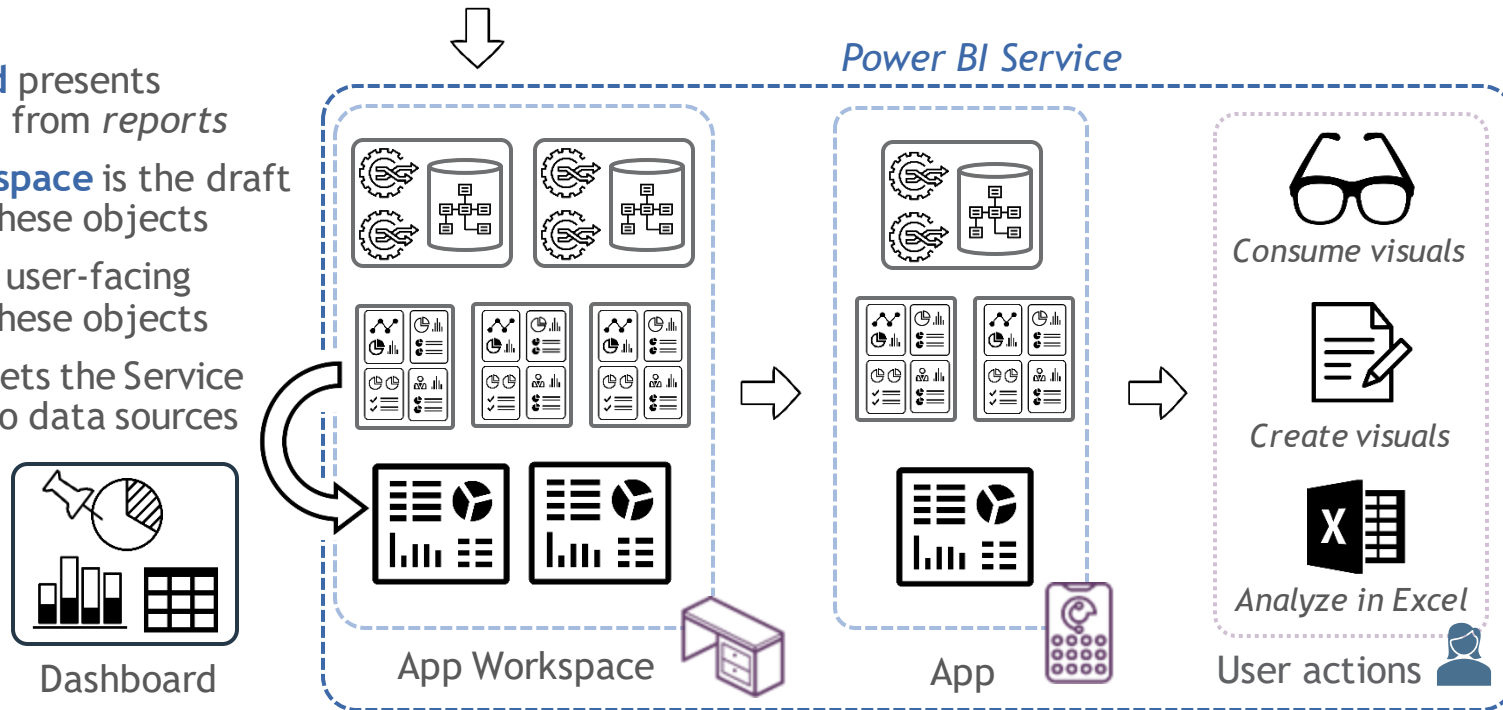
d presents
from reports

space is the draft
hese objects

user-facing
hese objects

ets the Service
o data sources

Dashboard

Power BI Service

App Workspace

App

Consume visuals

Create visuals

X

Analyze in Excel

User actions